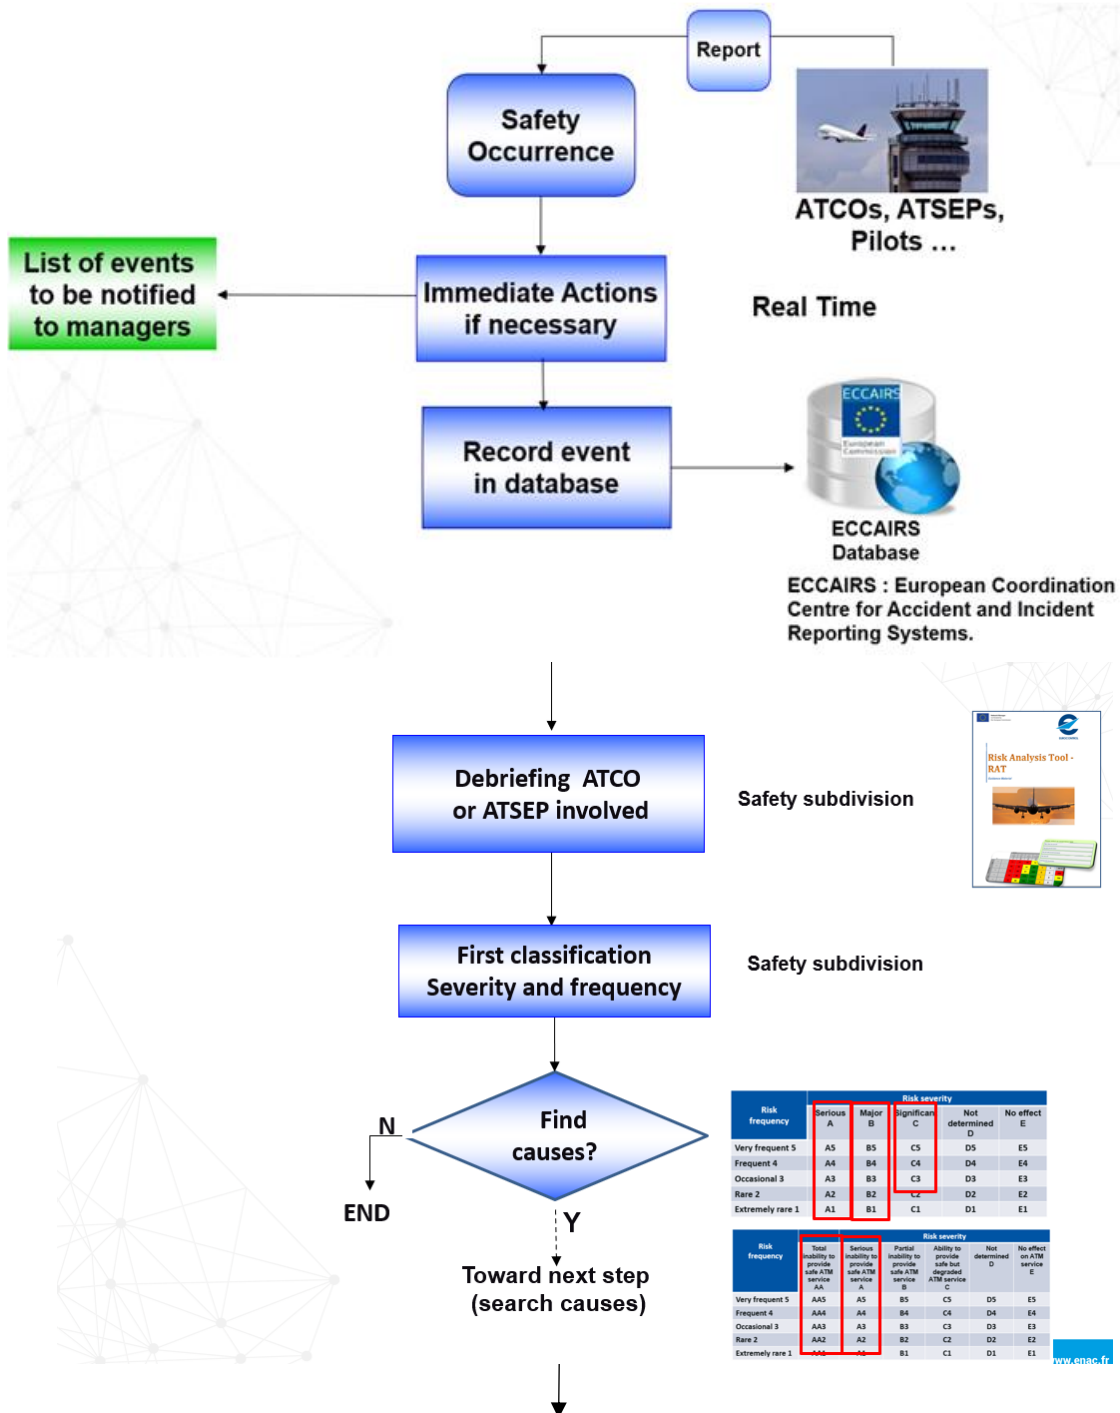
Report

Safety Occurrence

ATCOs, ATSEPs, Pilots …

List of events to be notified to managers

Immediate Actions if necessary

Real Time

Record event in database

ECCAIRS

European Commission

ECCAIRS Database

ECCAIRS : European Coordination Centre for Accident and Incident Reporting Systems.

Debriefing ATCO or ATSEP involved

Safety subdivision

Risk Analysis Tool - RAT

First classification Severity and frequency

Safety subdivision

N

Find causes?

END

Y

Toward next step (search causes)

| Risk frequency | Serious A | Major B | Significant C | Not determined D | No effect E |
|---|---|---|---|---|---|
| Very frequent 5 | A5 | B5 | C5 | D5 | E5 |
| Frequent 4 | A4 | B4 | C4 | D4 | E4 |
| Occasional 3 | A3 | B3 | C3 | D3 | E3 |
| Rare 2 | A2 | B2 | C2 | D2 | E2 |
| Extremely rare 1 | A1 | B1 | C1 | D1 | E1 |

| Risk frequency | Total inability to provide safe ATM service AA | Serious inability to provide safe ATM service A | Partial inability to provide safe ATM service B | Ability to provide safe but degraded ATM service C | Not determined D | No effect on ATM service E |
|---|---|---|---|---|---|---|
| Very frequent 5 | AA5 | A5 | B5 | C5 | D5 | E5 |
| Frequent 4 | AA4 | A4 | B4 | C4 | D4 | E4 |
| Occasional 3 | AA3 | A3 | B3 | C3 | D3 | E3 |
| Rare 2 | AA2 | A2 | B2 | C2 | D2 | E2 |
| Extremely rare 1 | AA1 | A1 | B1 | C1 | D1 | E1 |

ww.enac.fr